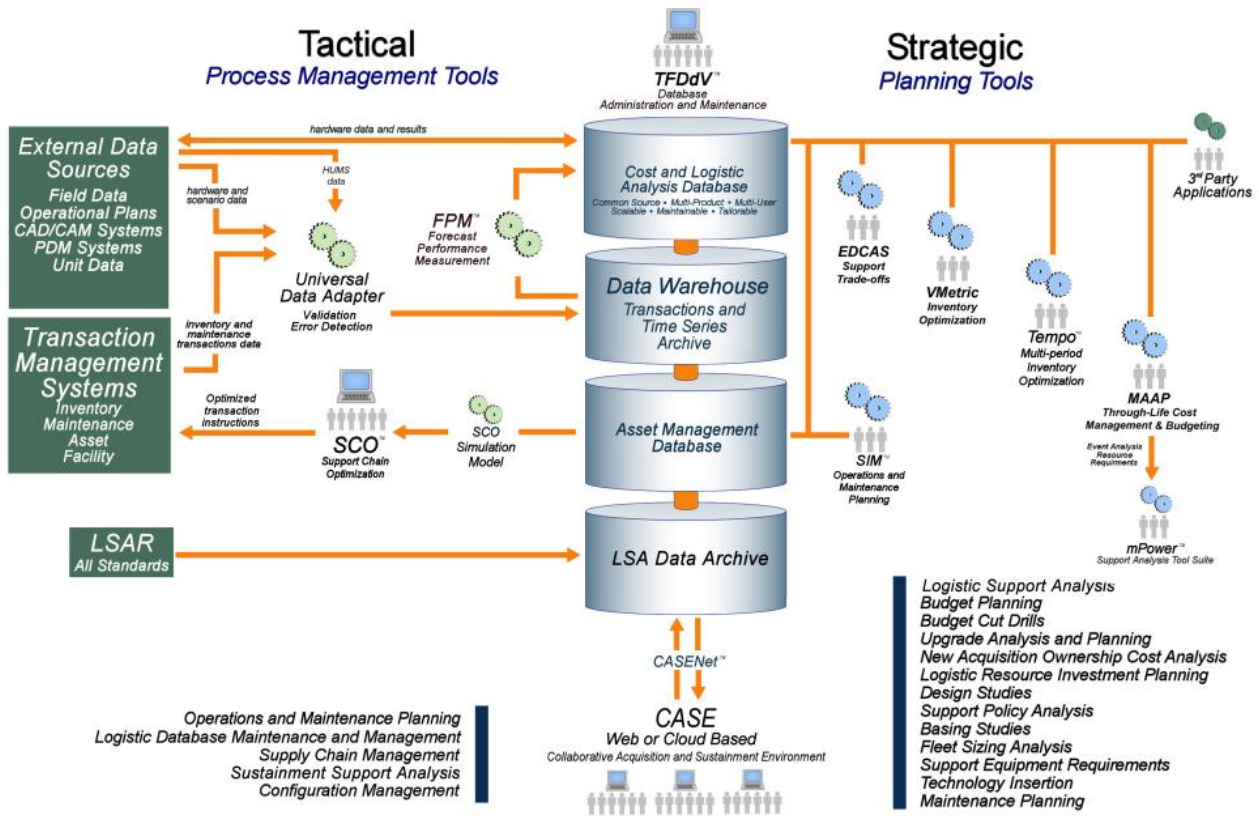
Tactical
Process Management Tools

TFDdV™
Database
Administration and Maintenance

Strategic
Planning Tools

External Data Sources
Field Data
Operational Plans
CAD/CAM Systems
PDM Systems
Unit Data

hardware data and results

HUMS data

hardware and scenario data

Cost and Logistic Analysis Database
Common Source • Multi-Product • Multi-User
Scalable • Maintainable • Tailorable

3rd Party Applications

FPM™
Forecast Performance Measurement

Universal Data Adapter
Validation
Error Detection

Data Warehouse
Transactions and Time Series Archive

EDCAS
Support Trade-offs

VMetric
Inventory Optimization

Tempo™
Multi-period Inventory Optimization

Transaction Management Systems
Inventory
Maintenance
Asset
Facility

inventory and maintenance transactions data

Optimized transaction instructions

SCO™
Support Chain Optimization

SCO Simulation Model

Asset Management Database

SIM™
Operations and Maintenance Planning

MAAP
Through-Life Cost Management & Budgeting

Event Analysis
Resource Requirements

mPower™
Support Analysis Tool Suite

LSAR
All Standards

LSA Data Archive

CASENet™

CASE
Web or Cloud Based
Collaborative Acquisition and Sustainment Environment

Operations and Maintenance Planning
Logistic Database Maintenance and Management
Supply Chain Management
Sustainment Support Analysis
Configuration Management

Logistic Support Analysis
Budget Planning
Budget Cut Drills
Upgrade Analysis and Planning
New Acquisition Ownership Cost Analysis
Logistic Resource Investment Planning
Design Studies
Support Policy Analysis
Basing Studies
Fleet Sizing Analysis
Support Equipment Requirements
Technology Insertion
Maintenance Planning